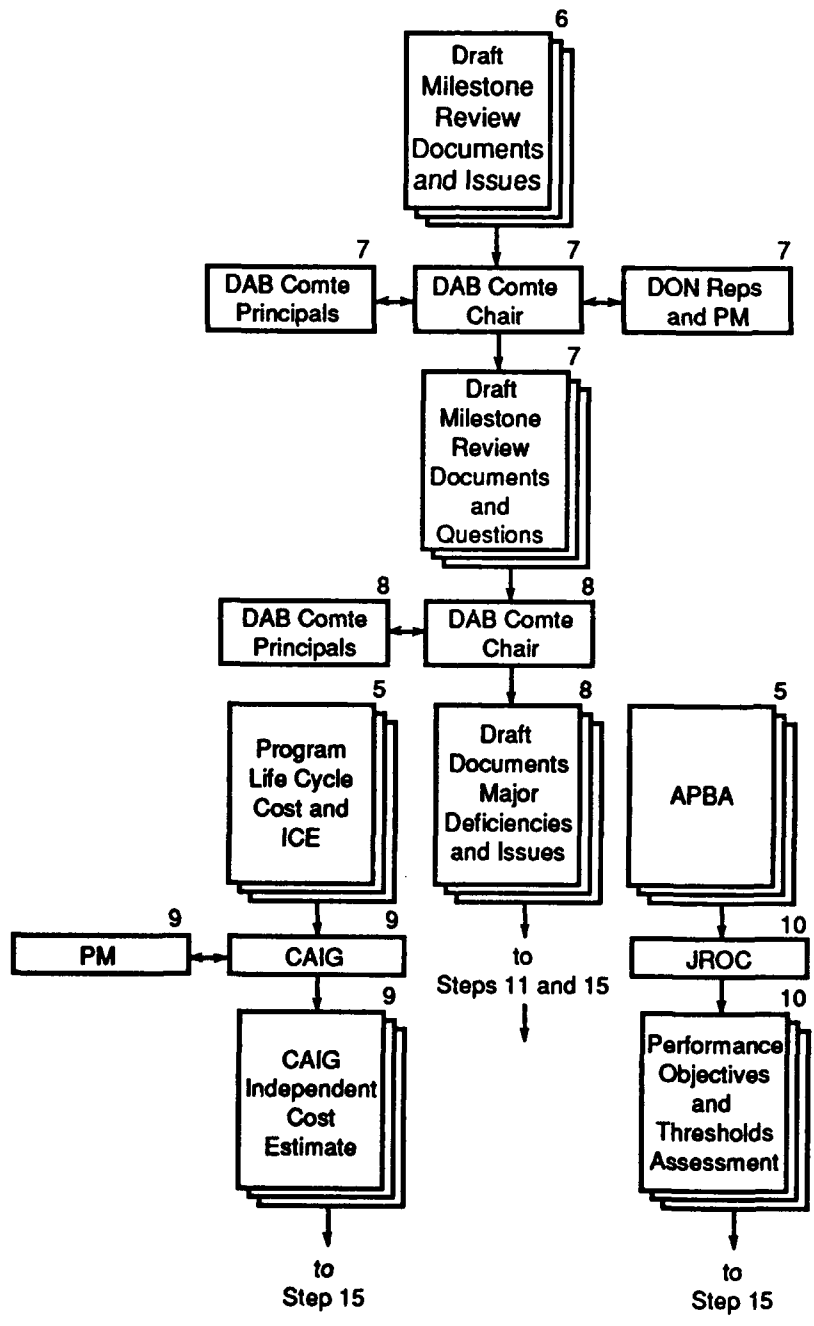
6
Draft Milestone Review Documents and Issues

7
DAB Comte Principals

7
DAB Comte Chair

7
DON Reps and PM

7
Draft Milestone Review Documents and Questions

8
DAB Comte Principals

8
DAB Comte Chair

5
Program Life Cycle Cost and ICE

8
Draft Documents Major Deficiencies and Issues

to Steps 11 and 15

5
APBA

9
PM

9
CAIG

9
CAIG Independent Cost Estimate

to Step 15

10
JROC

10
Performance Objectives and Thresholds Assessment

to Step 15